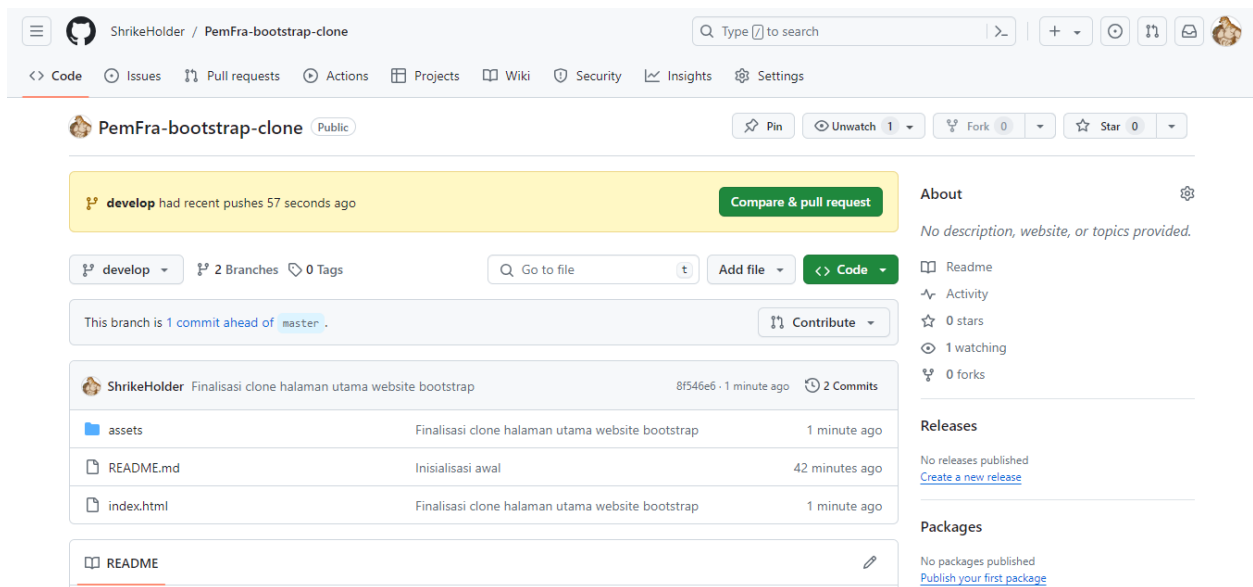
ShrikeHolder / PemFra-bootstrap-clone

Type / to search

Code Issues Pull requests Actions Projects Wiki Security Insights Settings

PemFra-bootstrap-clone Public

Pin Unwatch 1 Fork 0 Star 0

develop had recent pushes 57 seconds ago

Compare & pull request

develop 2 Branches 0 Tags

Go to file t

Add file

Code

This branch is 1 commit ahead of master .

Contribute

ShrikeHolder Finalisasi clone halaman utama website bootstrap 8f546e6 · 1 minute ago 2 Commits

| | | |
|---|---|---|
| assets | Finalisasi clone halaman utama website bootstrap | 1 minute ago |
| README.md | Inisialisasi awal | 42 minutes ago |
| index.html | Finalisasi clone halaman utama website bootstrap | 1 minute ago |

README

About

No description, website, or topics provided.

Readme

Activity

0 stars

1 watching

0 forks

Releases

No releases published
Create a new release

Packages

No packages published
Publish your first package